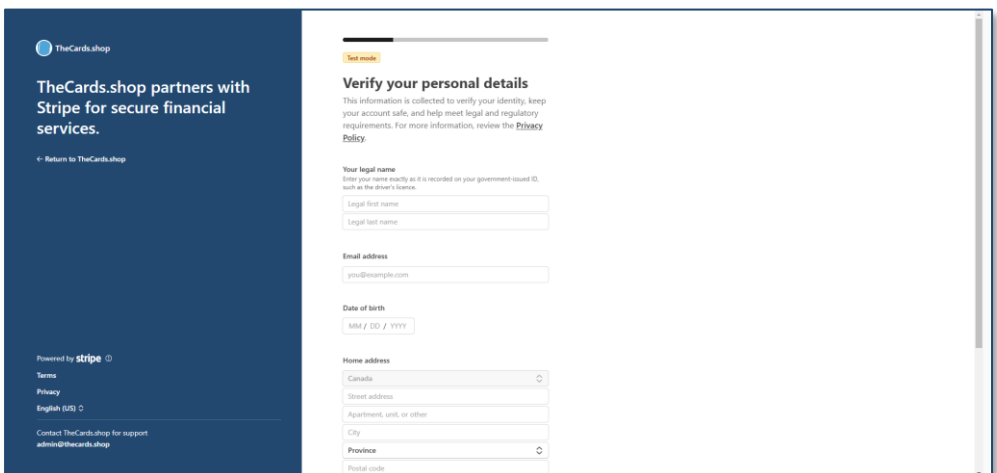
TheCards.shop

TheCards.shop partners with Stripe for secure financial services.

← Return to TheCards.shop

Powered by stripe ⓘ

Terms

Privacy

English (US)

Contact TheCards.shop for support
admin@thecards.shop

Test mode

Verify your personal details

This information is collected to verify your identity, keep your account safe, and help meet legal and regulatory requirements. For more information, review the Privacy Policy.

Your legal name
Enter your name exactly as it is recorded on your government-issued ID, such as the driver's licence.

Legal first name

Legal last name

Email address

you@example.com

Date of birth

MM / DD / YYYY

Home address

Canada

Street address

Apartment, unit, or other

City

Province

Postal code